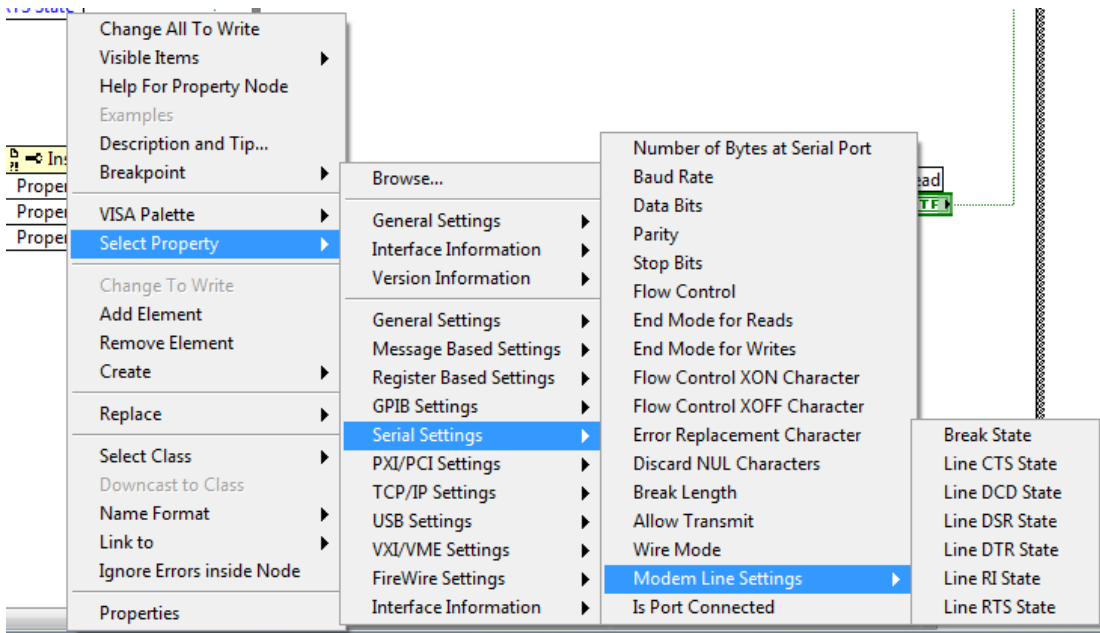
RTS State
Ins
Proper
Proper
Proper
ead
TF

Change All To Write
Visible Items
Help For Property Node
Examples
Description and Tip...
Breakpoint
VISA Palette
Select Property
Change To Write
Add Element
Remove Element
Create
Replace
Select Class
Downcast to Class
Name Format
Link to
Ignore Errors inside Node
Properties

Browse...
General Settings
Interface Information
Version Information
General Settings
Message Based Settings
Register Based Settings
GPIB Settings
Serial Settings
PXI/PCI Settings
TCP/IP Settings
USB Settings
VXI/VME Settings
FireWire Settings
Interface Information

Number of Bytes at Serial Port
Baud Rate
Data Bits
Parity
Stop Bits
Flow Control
End Mode for Reads
End Mode for Writes
Flow Control XON Character
Flow Control XOFF Character
Error Replacement Character
Discard NUL Characters
Break Length
Allow Transmit
Wire Mode
Modem Line Settings
Is Port Connected

Break State
Line CTS State
Line DCD State
Line DSR State
Line DTR State
Line RI State
Line RTS State